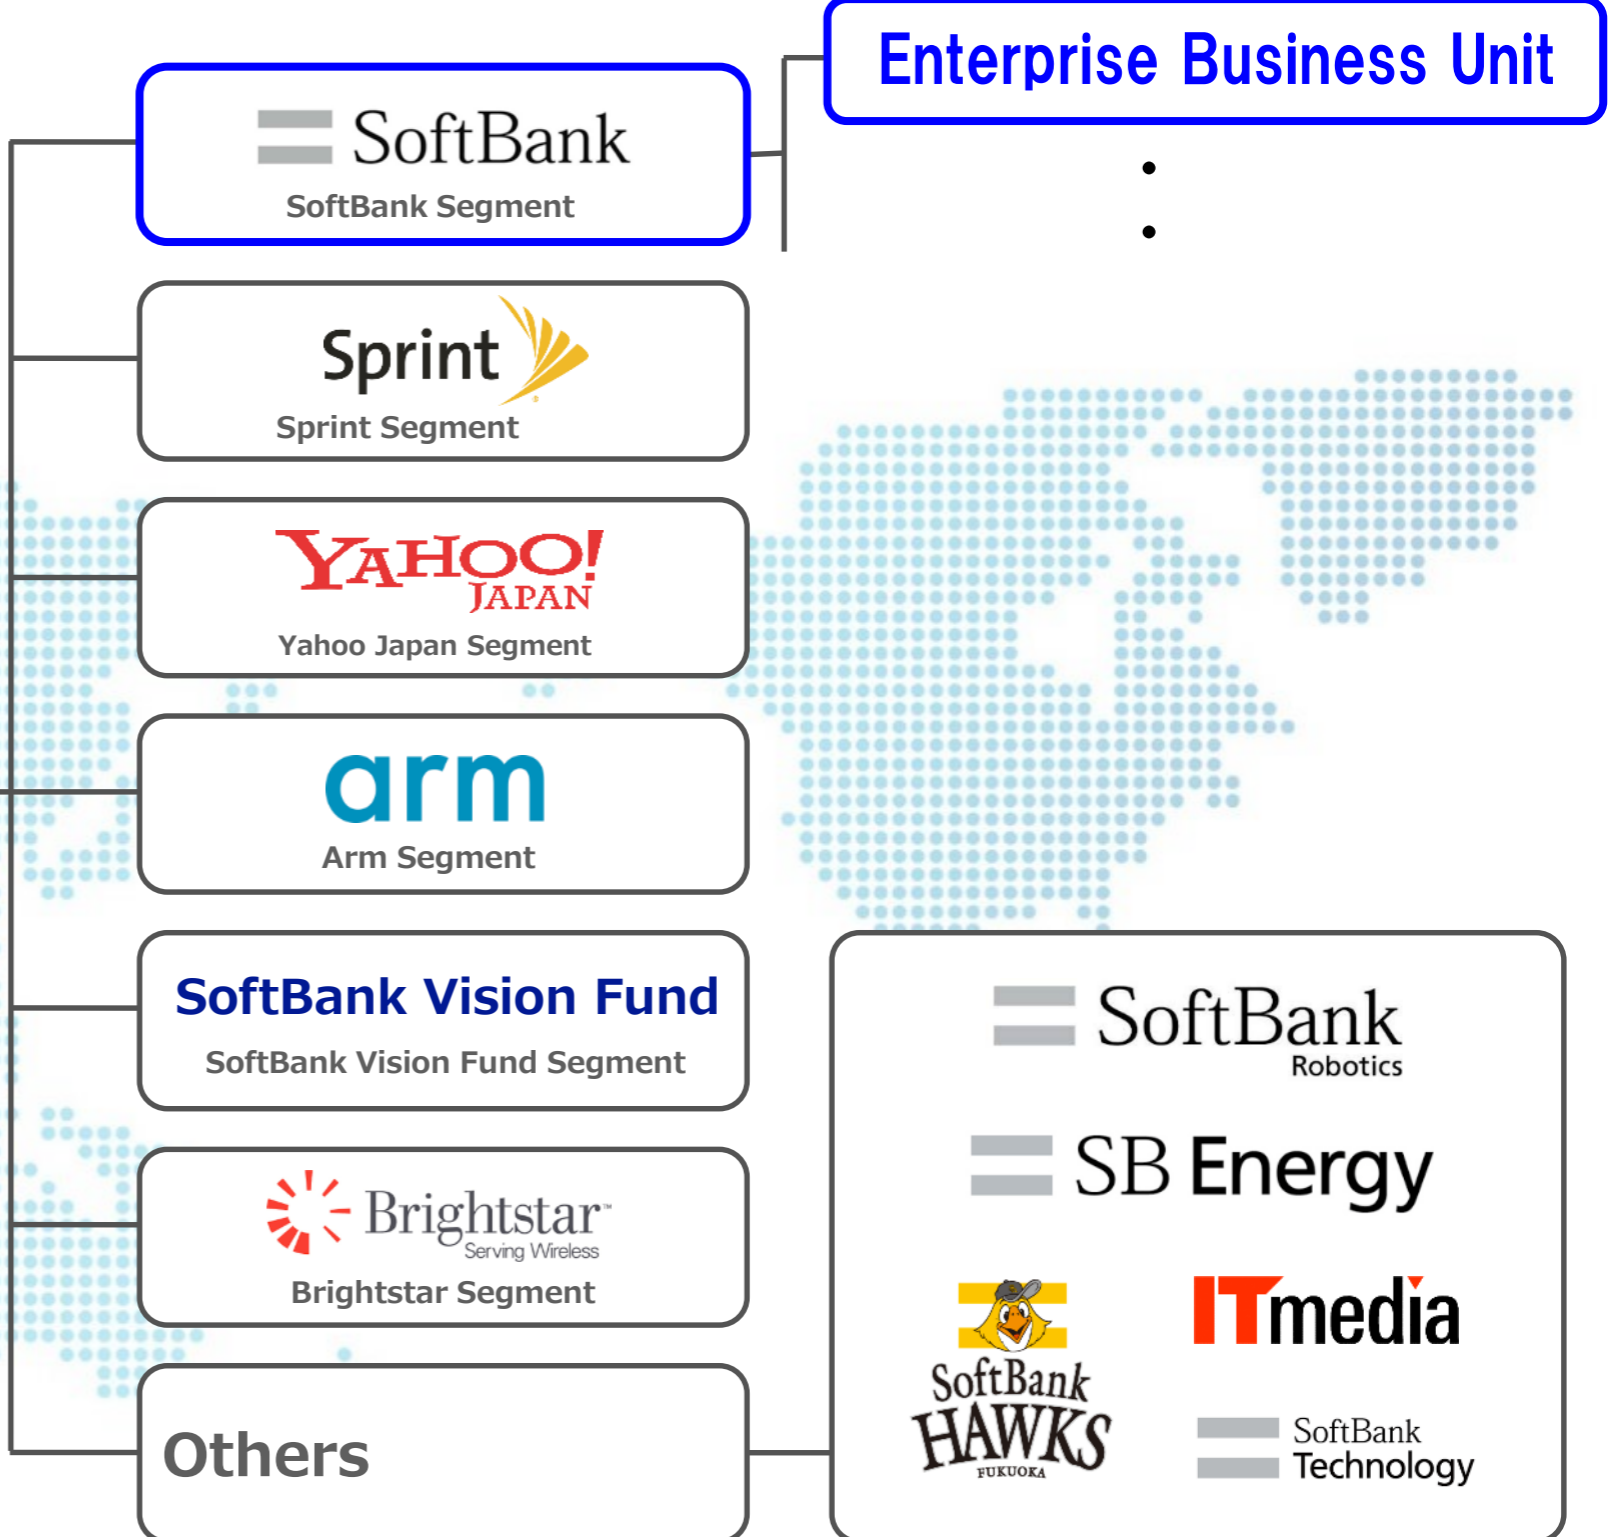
SoftBank
SoftBank Segment

Enterprise Business Unit

Sprint
Sprint Segment

YAHOO! JAPAN
Yahoo Japan Segment

arm
Arm Segment

SoftBank Vision Fund
SoftBank Vision Fund Segment

Brightstar
Serving Wireless
Brightstar Segment

Others

SoftBank
Robotics

SB Energy

SoftBank
HAWKS
FUKUOKA

ITmedia

SoftBank
Technology